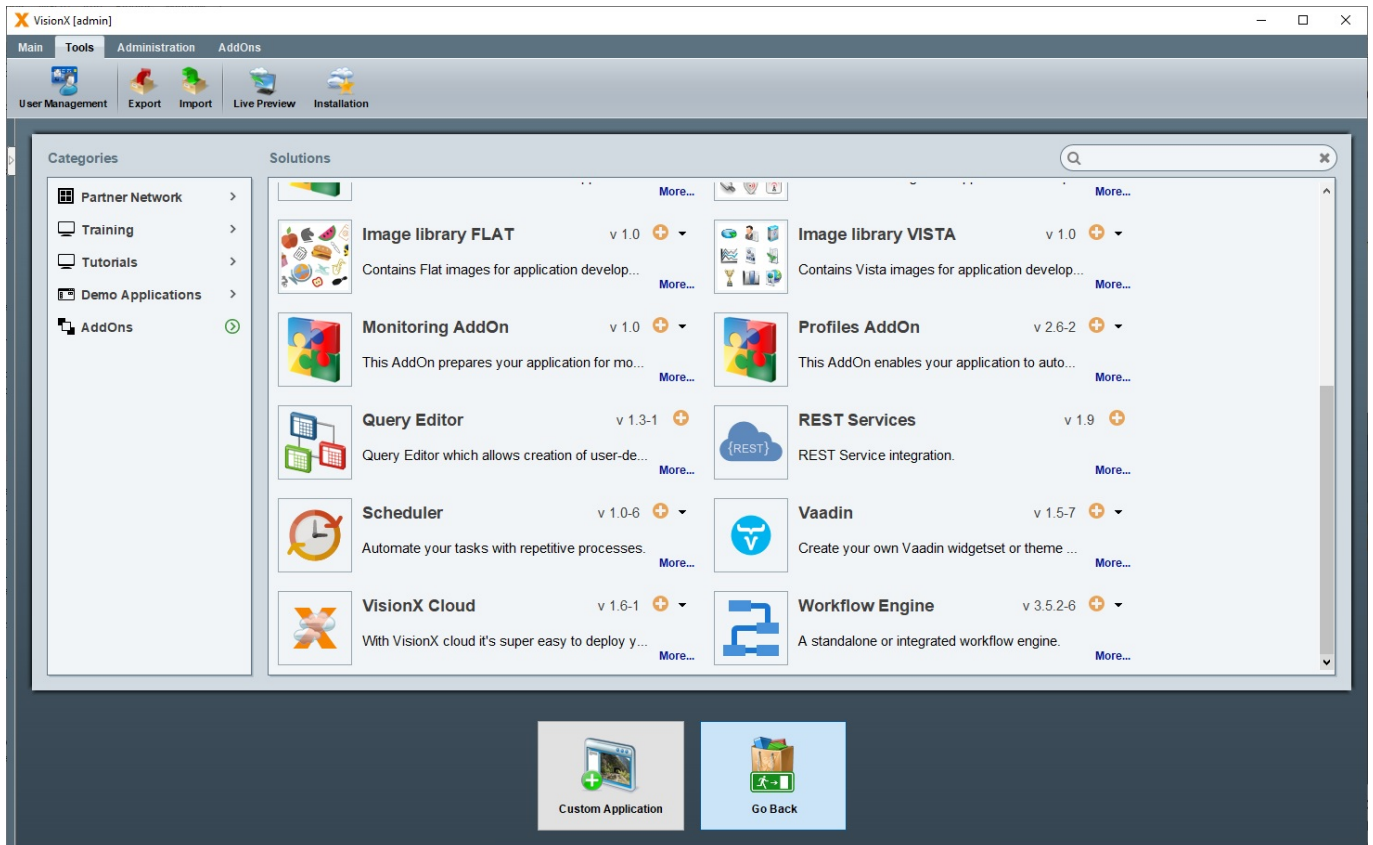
VisionX [admin]

Main Tools Administration AddOns

User Management Export Import Live Preview Installation

Categories

Partner Network
Training
Tutorials
Demo Applications
AddOns

Solutions

More...
More...

Image library FLAT v 1.0
Contains Flat images for application develop...
More...

Image library VISTA v 1.0
Contains Vista images for application develop...
More...

Monitoring AddOn v 1.0
This AddOn prepares your application for mo...
More...

Profiles AddOn v 2.6-2
This AddOn enables your application to auto...
More...

Query Editor v 1.3-1
Query Editor which allows creation of user-de...
More...

{REST}
REST Services v 1.9
REST Service integration.
More...

Scheduler v 1.0-6
Automate your tasks with repetitive processes.
More...

Vaadin v 1.5-7
Create your own Vaadin widgetset or theme ...
More...

VisionX Cloud v 1.6-1
With VisionX cloud it's super easy to deploy y...
More...

Workflow Engine v 3.5.2-6
A standalone or integrated workflow engine.
More...

Custom Application

Go Back